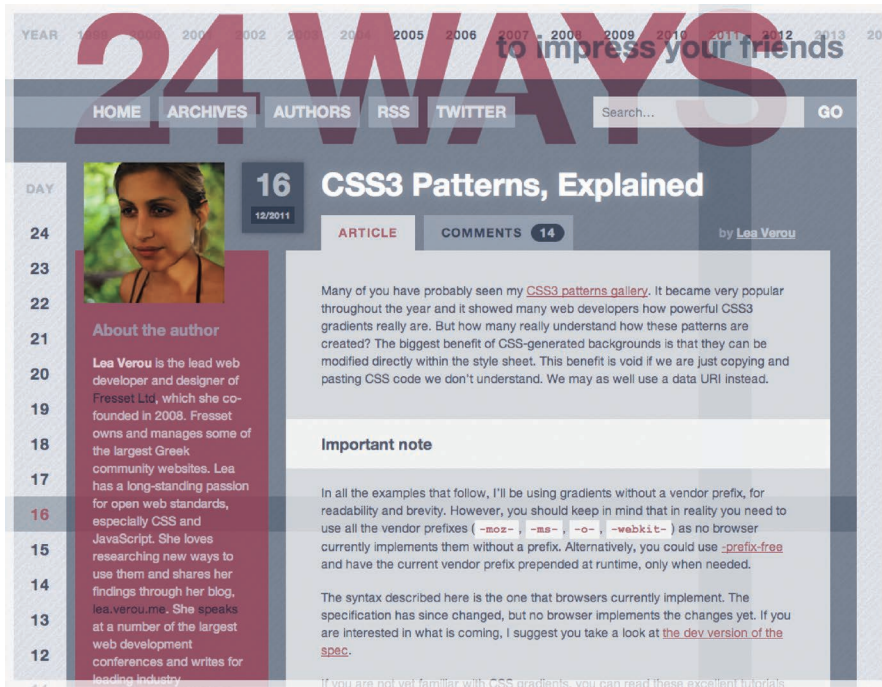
YEAR 1999 2000 2001 2002 2003 2004 2005 2006 2007 2008 2009 2010 2011 2012 2013 201

24 WAYS to impress your friends

HOME ARCHIVES AUTHORS RSS TWITTER Search... GO

DAY
24
23
22
21
20
19
18
17
16
15
14
13
12

16
12/2011

CSS3 Patterns, Explained

ARTICLE COMMENTS 14 by Lea Verou

About the author

Lea Verou is the lead web developer and designer of Fresset Ltd, which she co-founded in 2008. Fresset owns and manages some of the largest Greek community websites. Lea has a long-standing passion for open web standards, especially CSS and JavaScript. She loves researching new ways to use them and shares her findings through her blog, lea.verou.me. She speaks at a number of the largest web development conferences and writes for leading industry

Many of you have probably seen my CSS3 patterns gallery. It became very popular throughout the year and it showed many web developers how powerful CSS3 gradients really are. But how many really understand how these patterns are created? The biggest benefit of CSS-generated backgrounds is that they can be modified directly within the style sheet. This benefit is void if we are just copying and pasting CSS code we don't understand. We may as well use a data URI instead.

Important note

In all the examples that follow, I'll be using gradients without a vendor prefix, for readability and brevity. However, you should keep in mind that in reality you need to use all the vendor prefixes ( -moz- , -ms- , -o- , -webkit- ) as no browser currently implements them without a prefix. Alternatively, you could use -prefix-free and have the current vendor prefix prepended at runtime, only when needed.

The syntax described here is the one that browsers currently implement. The specification has since changed, but no browser implements the changes yet. If you are interested in what is coming, I suggest you take a look at the dev version of the spec.

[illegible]